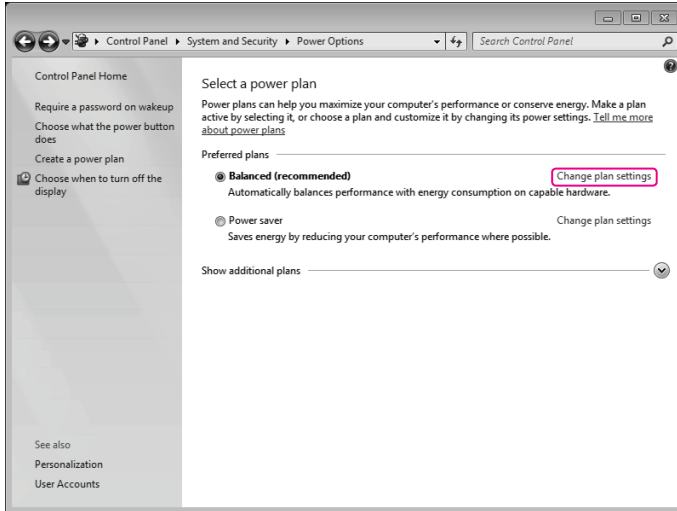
Control Panel ▸ System and Security ▸ Power Options

Search Control Panel

Control Panel Home

Require a password on wakeup

Choose what the power button does

Create a power plan

Choose when to turn off the display

See also

Personalization

User Accounts

Select a power plan

Power plans can help you maximize your computer's performance or conserve energy. Make a plan active by selecting it, or choose a plan and customize it by changing its power settings. Tell me more about power plans

Preferred plans

Balanced (recommended)

Change plan settings

Automatically balances performance with energy consumption on capable hardware.

Power saver

Change plan settings

Saves energy by reducing your computer's performance where possible.

Show additional plans